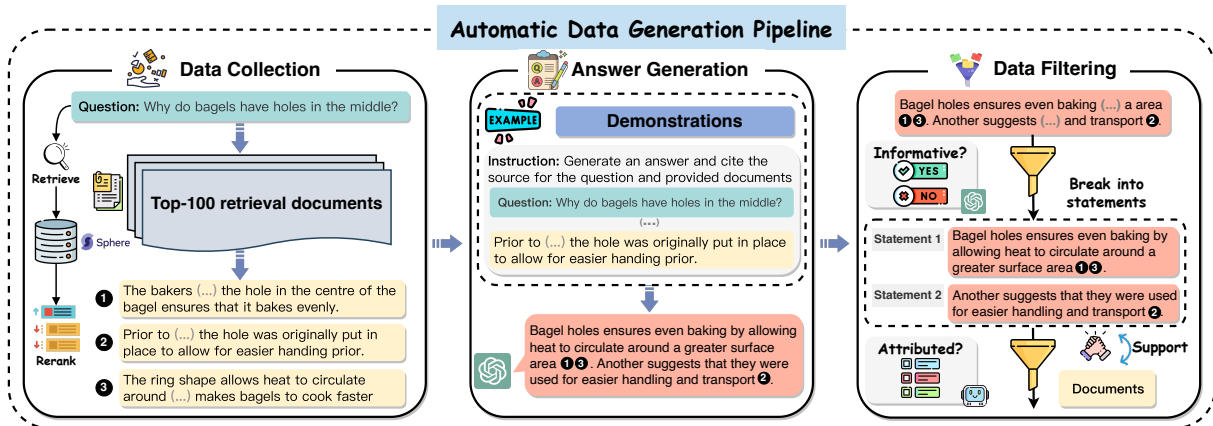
Automatic Data Generation Pipeline

Data Collection

Question: Why do bagels have holes in the middle?

Retrieve

Top-100 retrieval documents

Sphere

Rerank

❶ The bakers (...) the hole in the centre of the bagel ensures that it bakes evenly.

❷ Prior to (...) the hole was originally put in place to allow for easier handing prior.

❸ The ring shape allows heat to circulate around (...) makes bagels to cook faster

Answer Generation

EXAMPLE

Demonstrations

Instruction: Generate an answer and cite the source for the question and provided documents

Question: Why do bagels have holes in the middle?

(...)

Prior to (...) the hole was originally put in place to allow for easier handing prior.

Bagel holes ensures even baking by allowing heat to circulate around a greater surface area ❶❸. Another suggests that they were used for easier handling and transport ❷.

Data Filtering

Bagel holes ensures even baking (...) a area ❶❸. Another suggests (...) and transport ❷.

Informative?

YES

NO

Break into statements

Statement 1 Bagel holes ensures even baking by allowing heat to circulate around a greater surface area ❶❸.

Statement 2 Another suggests that they were used for easier handling and transport ❷.

Attributed?

Support

Documents